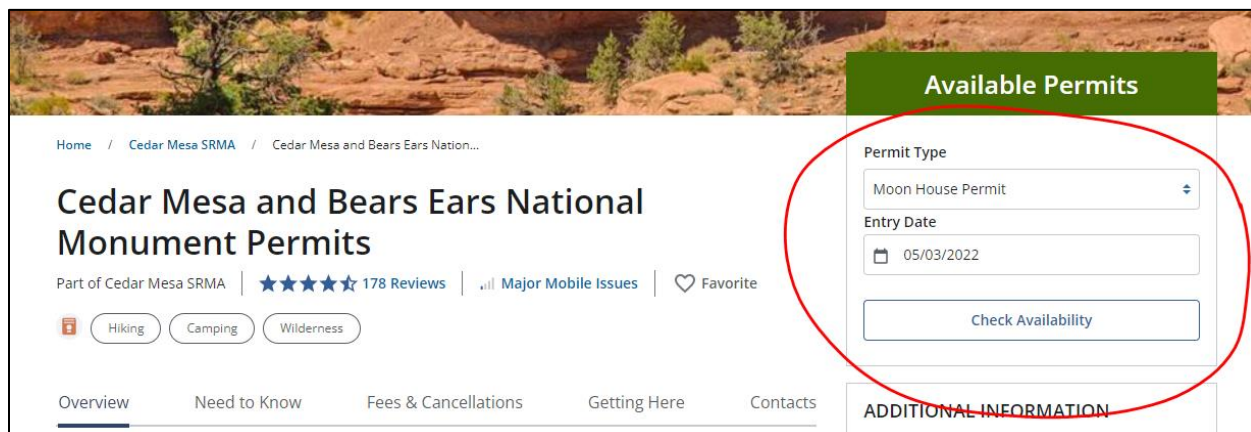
Home / Cedar Mesa SRMA / Cedar Mesa and Bears Ears Nation...

Cedar Mesa and Bears Ears National Monument Permits

Part of Cedar Mesa SRMA | 178 Reviews | Major Mobile Issues | Favorite

Hiking Camping Wilderness

Overview Need to Know Fees & Cancellations Getting Here Contacts

Available Permits

Permit Type
Moon House Permit

Entry Date
05/03/2022

Check Availability

ADDITIONAL INFORMATION